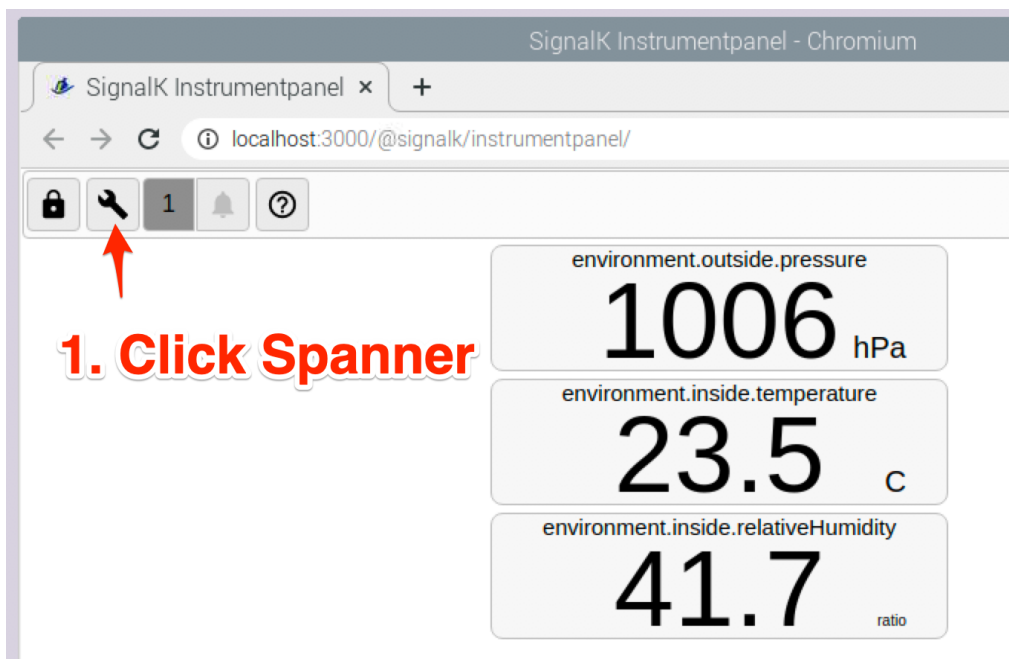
SignalK Instrumentpanel - Chromium

SignalK Instrumentpanel ×
+

localhost:3000/@signalk/instrumentpanel/

1

1. Click Spanner

environment.outside.pressure
1006 hPa

environment.inside.temperature
23.5 C

environment.inside.relativeHumidity
41.7 ratio